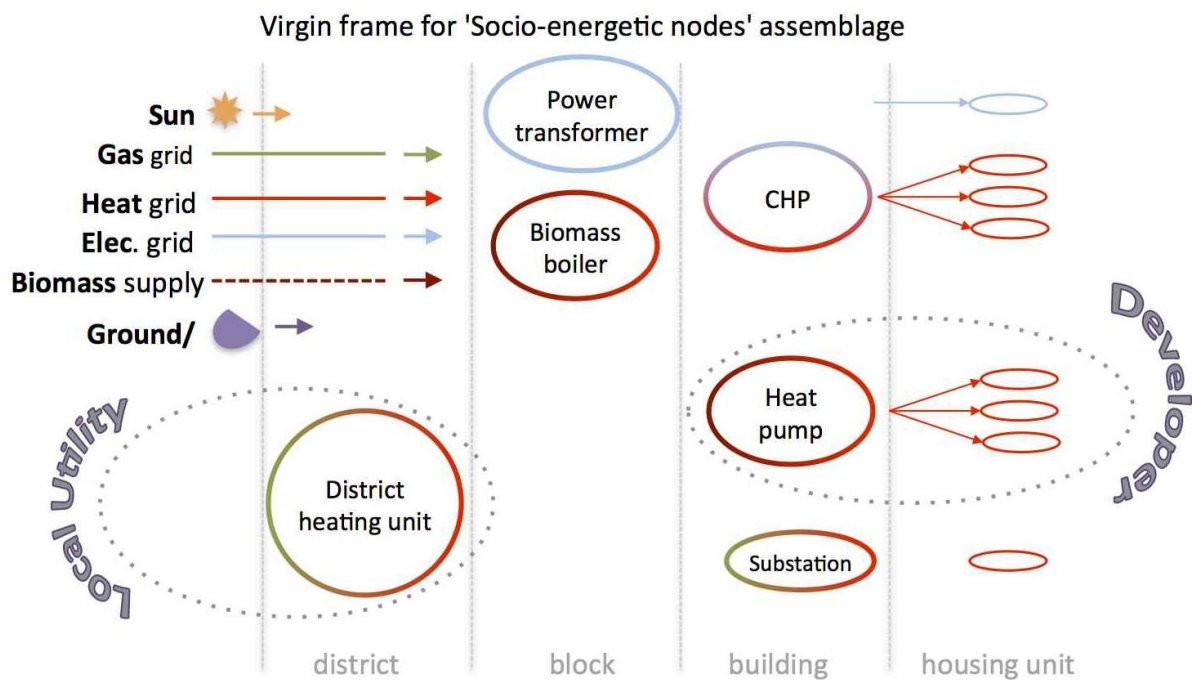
Virgin frame for 'Socio-energetic nodes' assemblage

Sun
Gas grid
Heat grid
Elec. grid
Biomass supply
Ground/

Power transformer

Biomass boiler

CHP

Heat pump

Substation

District heating unit

Local Utility

Developer

district
block
building
housing unit